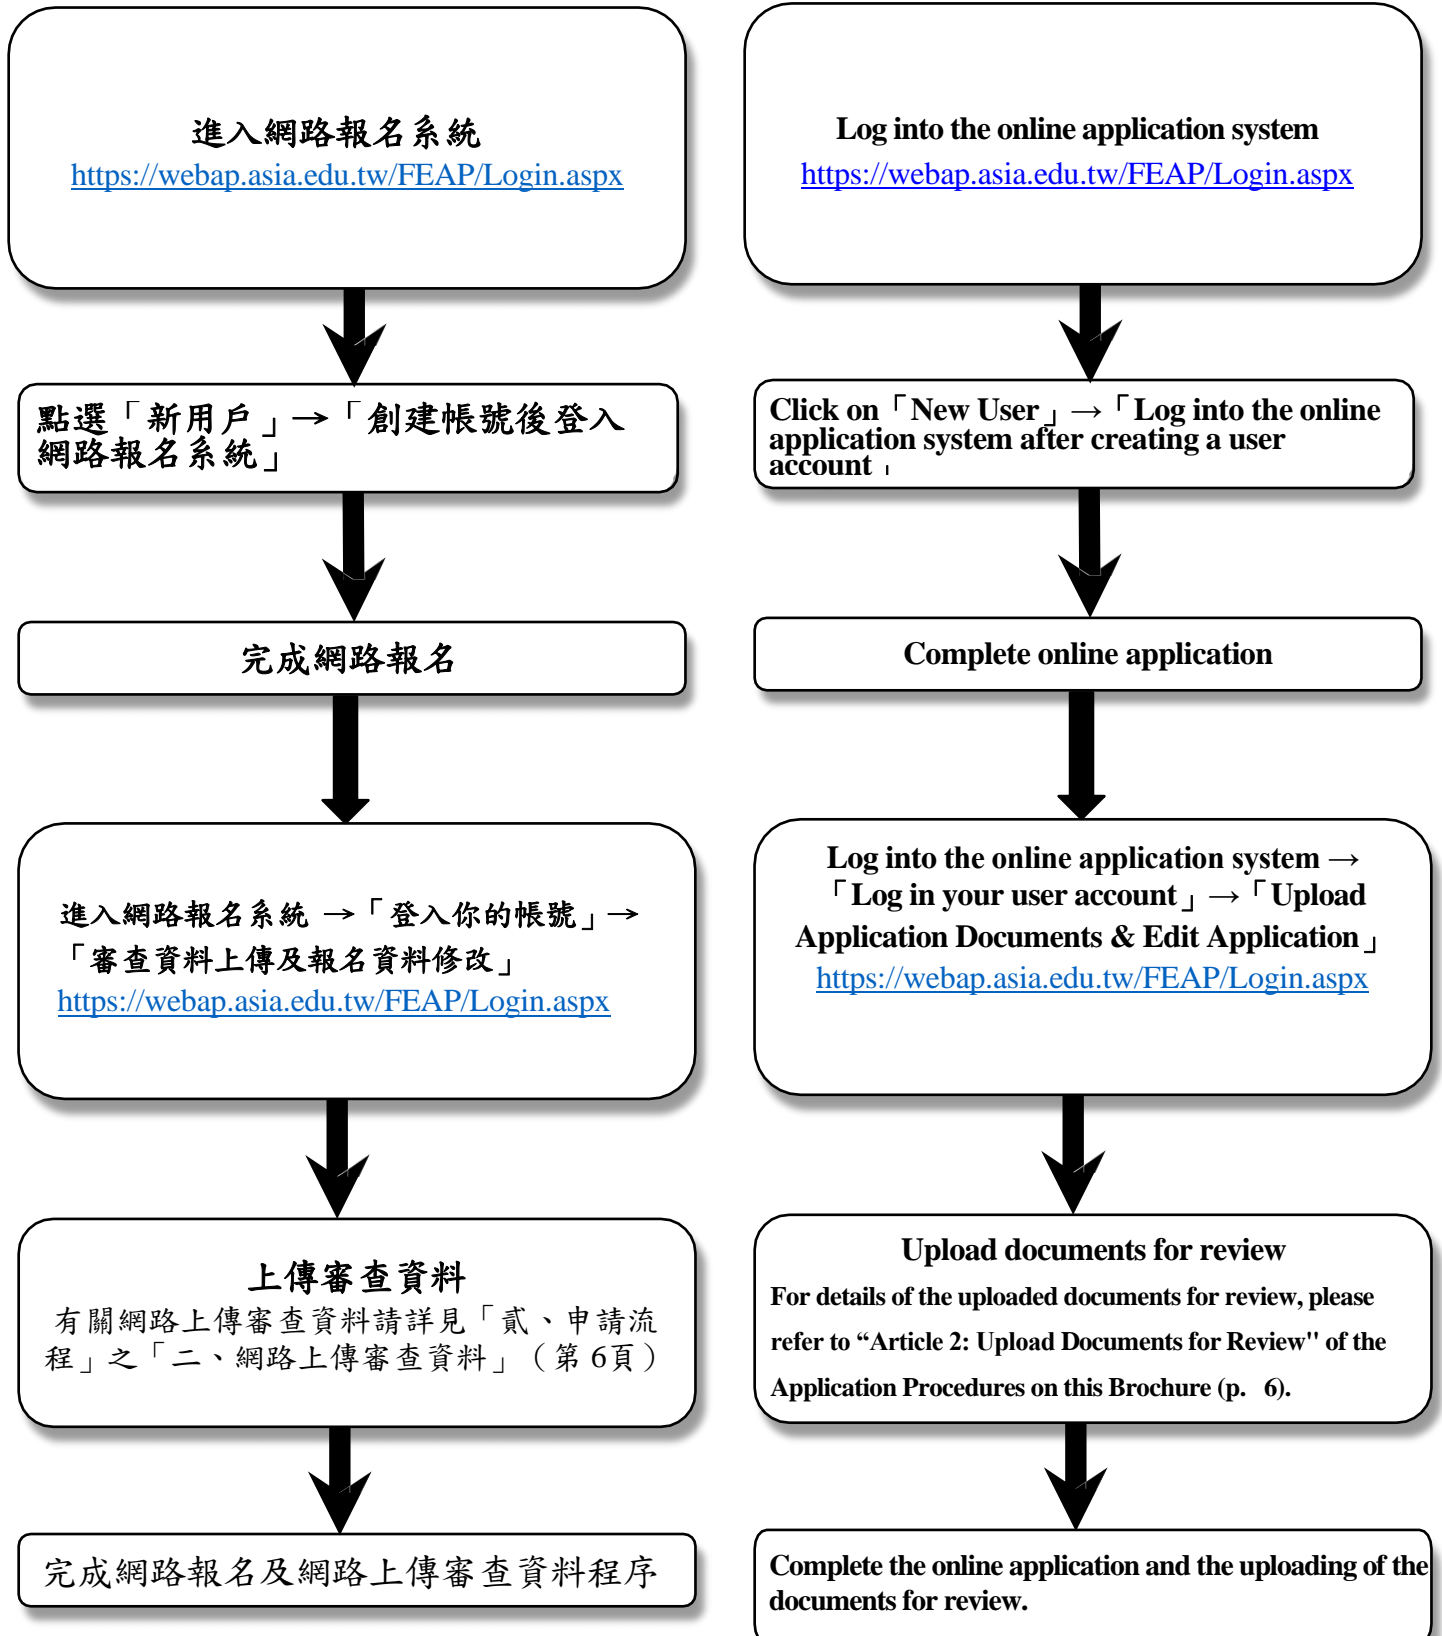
進入網路報名系統
https://webap.asia.edu.tw/FEAP/Login.aspx

Log into the online application system
https://webap.asia.edu.tw/FEAP/Login.aspx

點選「新用戶」→「創建帳號後登入網路報名系統」

Click on「New User」→「Log into the online application system after creating a user account」

完成網路報名

Complete online application

進入網路報名系統 →「登入你的帳號」→「審查資料上傳及報名資料修改」
https://webap.asia.edu.tw/FEAP/Login.aspx

Log into the online application system →「Log in your user account」→「Upload Application Documents & Edit Application」
https://webap.asia.edu.tw/FEAP/Login.aspx

上傳審查資料
有關網路上傳審查資料請詳見「貳、申請流程」之「二、網路上傳審查資料」（第6頁）

Upload documents for review
For details of the uploaded documents for review, please refer to “Article 2: Upload Documents for Review" of the Application Procedures on this Brochure (p. 6).

完成網路報名及網路上傳審查資料程序

Complete the online application and the uploading of the documents for review.